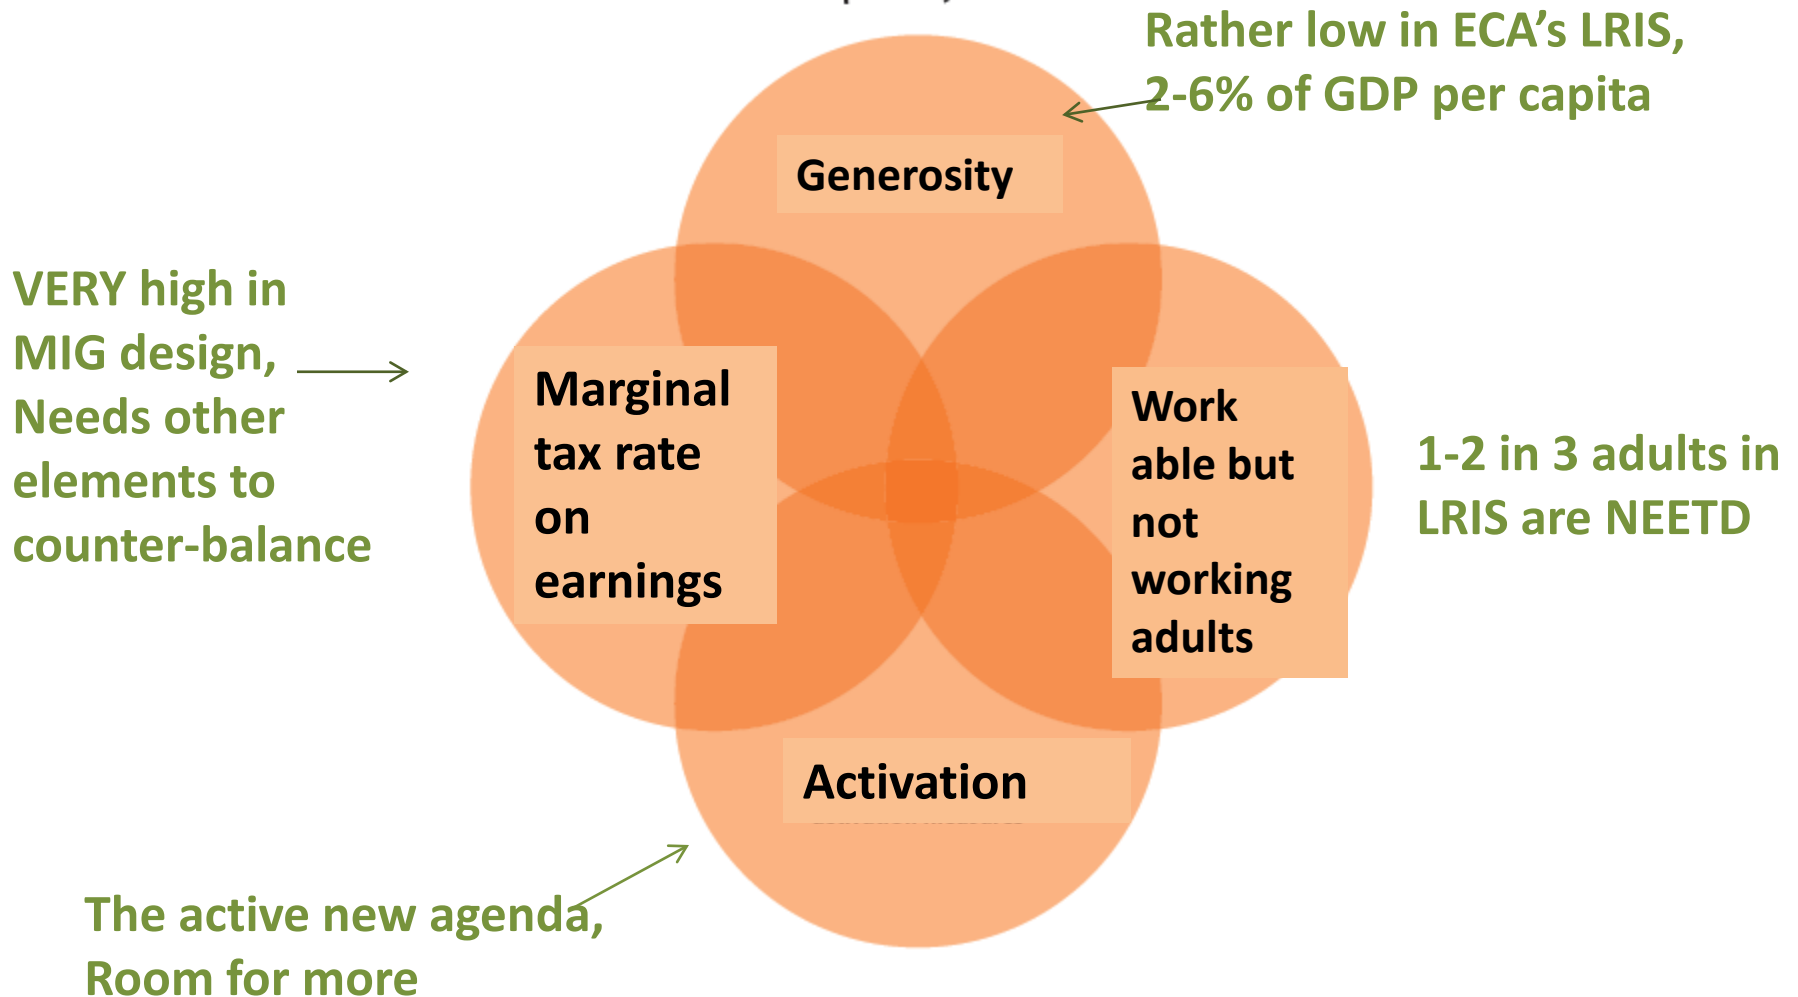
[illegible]

Rather low in ECA's LRIS, 2-6% of GDP per capita

Generosity

VERY high in MIG design, Needs other elements to counter-balance

Marginal tax rate on earnings

Work able but not working adults

1-2 in 3 adults in LRIS are NEETD

Activation

The active new agenda, Room for more